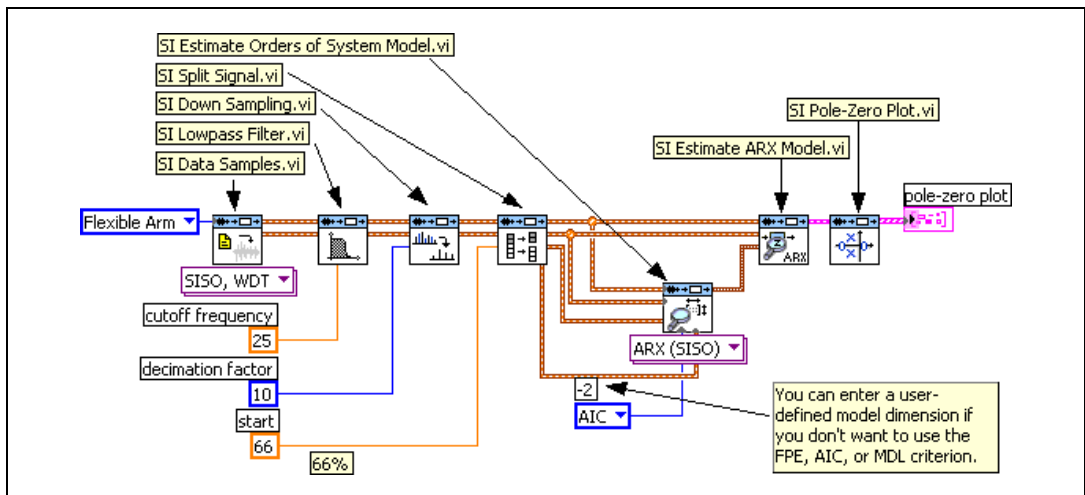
SI Estimate Orders of System Model.vi
SI Split Signal.vi
SI Down Sampling.vi
SI Lowpass Filter.vi
SI Data Samples.vi
SI Pole-Zero Plot.vi
SI Estimate ARX Model.vi
pole-zero plot
Flexible Arm
SISO, WDT
cutoff frequency
25
decimation factor
10
start
66
66%
ARX
ARX (SISO)
-2
AIC
You can enter a user-defined model dimension if you don't want to use the FPE, AIC, or MDL criterion.